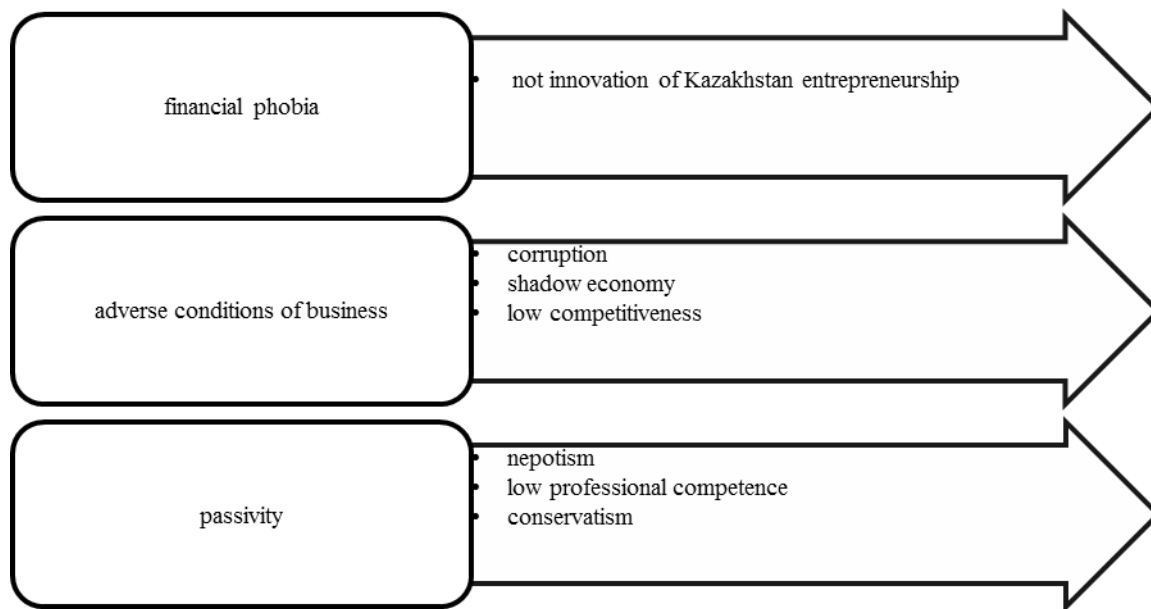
financial phobia

- not innovation of Kazakhstan entrepreneurship

adverse conditions of business

- corruption
- shadow economy
- low competitiveness

passivity

- nepotism
- low professional competence
- conservatism